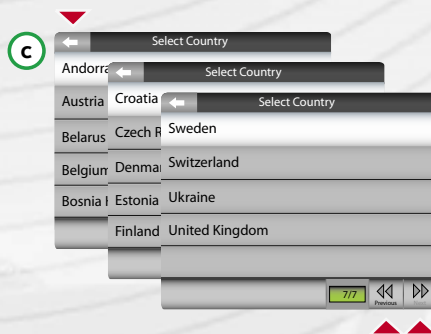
C

Select Country

Andorra

Austria

Belarus

Belgium

Bosnia I

Select Country

Croatia

Czech R

Denmar

Estonia

Finland

Select Country

Sweden

Switzerland

Ukraine

United Kingdom

7/7

Previous

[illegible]